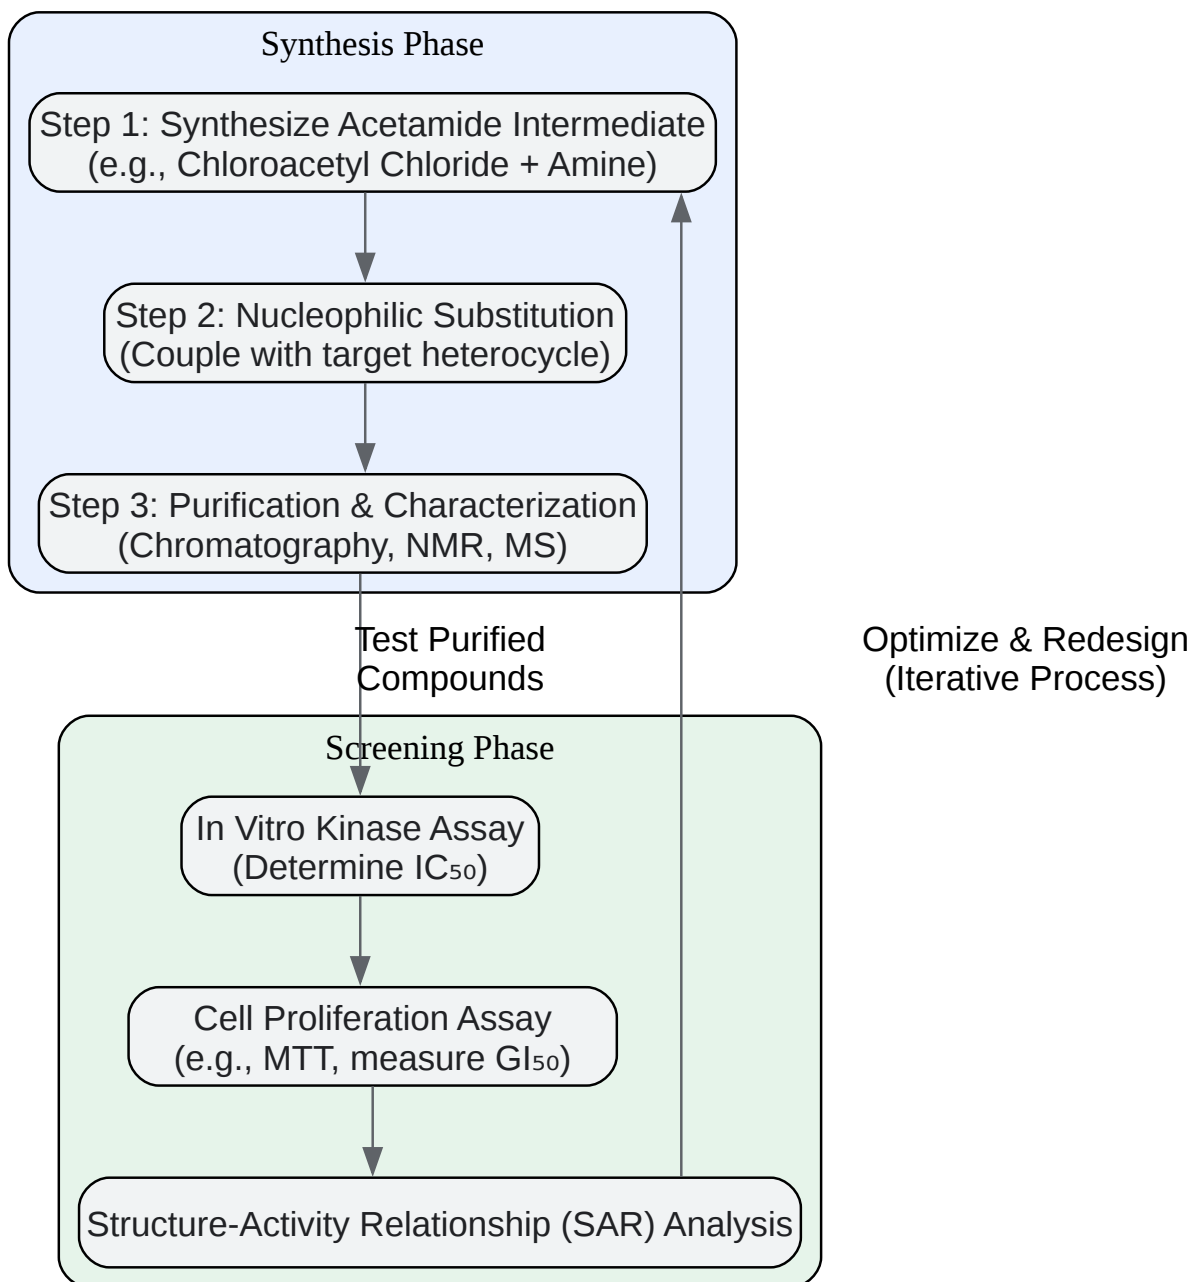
Synthesis Phase

Step 1: Synthesize Acetamide Intermediate (e.g., Chloroacetyl Chloride + Amine)

Step 2: Nucleophilic Substitution (Couple with target heterocycle)

Step 3: Purification & Characterization (Chromatography, NMR, MS)

Test Purified Compounds

Optimize & Redesign (Iterative Process)

Screening Phase

In Vitro Kinase Assay (Determine $IC_{50}$)

Cell Proliferation Assay (e.g., MTT, measure $GI_{50}$)

Structure-Activity Relationship (SAR) Analysis